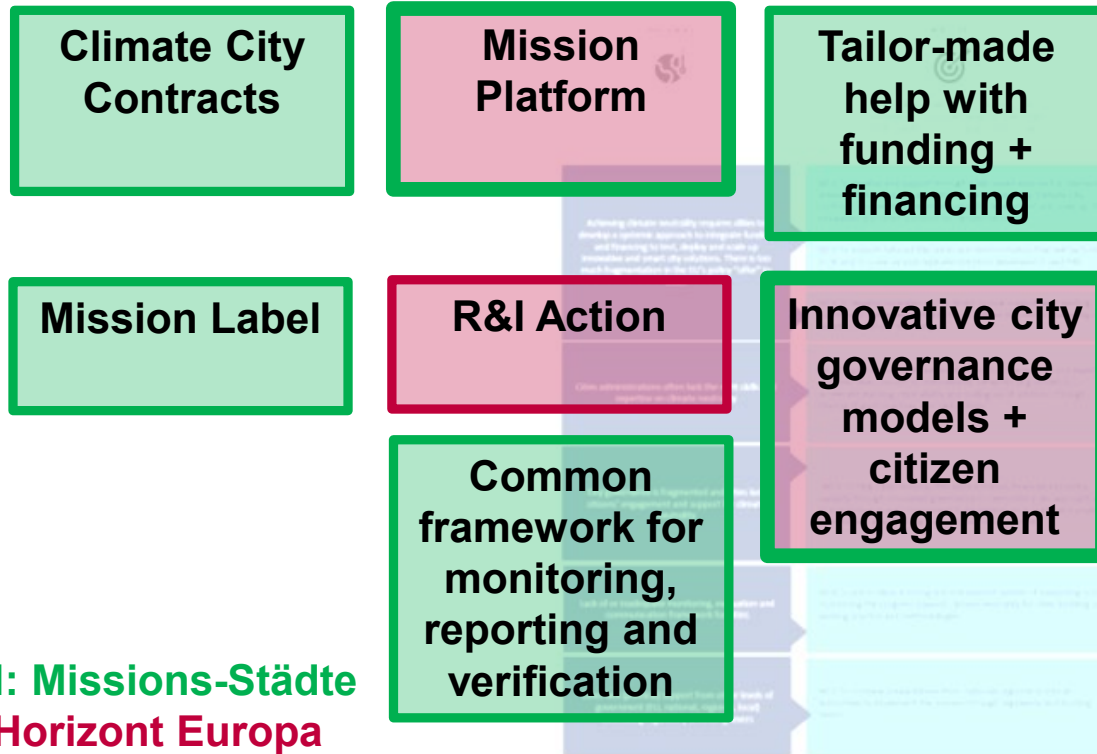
Climate City Contracts

Mission Platform

Tailor-made help with funding + financing

Mission Label

R&I Action

Innovative city governance models + citizen engagement

Common framework for monitoring, reporting and verification

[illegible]: Missions-Städte
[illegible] Horizont Europa